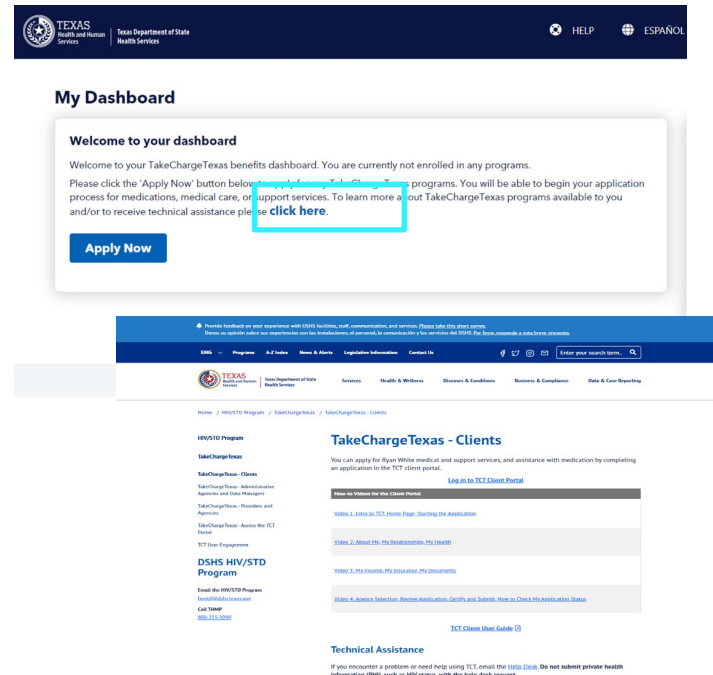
TEXAS Health and Human Services | Texas Department of State Health Services

HELP ESPAÑOL

My Dashboard

Welcome to your dashboard

Welcome to your TakeChargeTexas benefits dashboard. You are currently not enrolled in any programs.

Please click the 'Apply Now' button below to apply for any TakeChargeTexas programs. You will be able to begin your application process for medications, medical care, or support services. To learn more about TakeChargeTexas programs available to you and/or to receive technical assistance please click here.

Apply Now

Provide feedback on your experience with DSHS facilities, staff, communication, and services. Please take this short survey. Denos su opinión sobre sus experiencias con las instalaciones, el personal, la comunicación y los servicios del DSHS. Por favor, responda a esta breve encuesta.

ENG Programs A-Z Index News & Alerts Legislative Information Contact Us Enter your search term.

TEXAS Health and Human Services | Texas Department of State Health Services Services Health & Wellness Diseases & Conditions Business & Compliance Data & Case Reporting

Home / HIV/STD Program / TakeChargeTexas / TakeChargeTexas - Clients

HIV/STD Program

TakeChargeTexas

TakeChargeTexas - Clients

TakeChargeTexas - Administrative Agencies and Data Managers

TakeChargeTexas - Providers and Agencies

TakeChargeTexas - Access the TCT Portal

TCT User Engagement

DSHS HIV/STD Program

Email the HIV/STD Program
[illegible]

Call THMP
800-255-1090

TakeChargeTexas - Clients

You can apply for Ryan White medical and support services, and assistance with medication by completing an application in the TCT client portal.

Log in to TCT Client Portal

| How-to Videos for the Client Portal |
|---|
| Video 1: Intro to TCT, Home Page, Starting the Application |
| Video 2: About Me, My Relationships, My Health |
| Video 3: My Income, My Insurance, My Documents |
| Video 4: Agency Selection, Review Application, Certify and Submit, How to Check My Application Status |

TCT Client User Guide

Technical Assistance

If you encounter a problem or need help using TCT, email the Help Desk. Do not submit private health information (PHI), such as HIV status, with the help desk request.